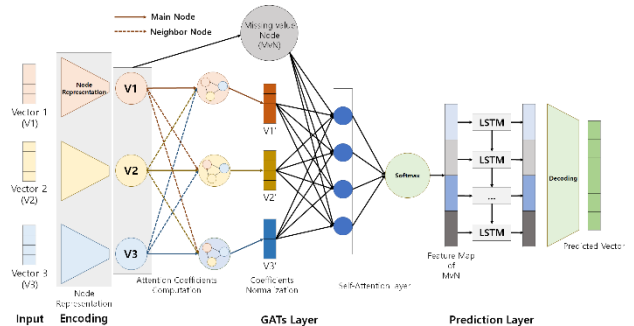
Main Node
Neighbor Node
Missing value Node (MvN)
Node Representation
V1
V2
V3
Vector 1 (V1)
Vector 2 (V2)
Vector 3 (V3)
V1'
V2'
V3'
Softmax
LSTM
LSTM
...
LSTM
Decoding
Feature Map of MvN
Predicted Vector
Node Representation
Attention Coefficients Computation
Coefficients Normalization
Self-Attention Layer
Input
Encoding
GATs Layer
Prediction Layer